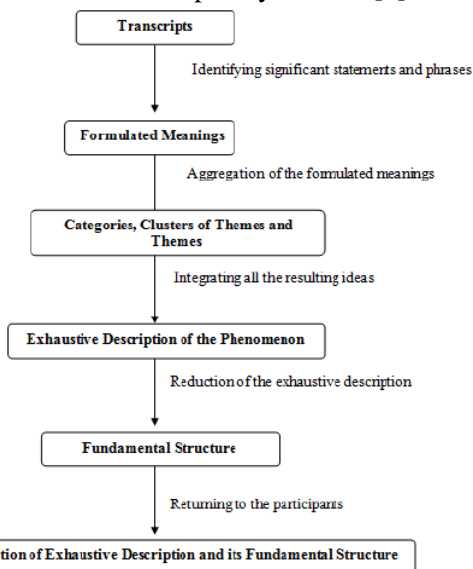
Transcripts

Identifying significant statements and phrases

Formulated Meanings

Aggregation of the formulated meanings

Categories, Clusters of Themes and Themes

Integrating all the resulting ideas

Exhaustive Description of the Phenomenon

Reduction of the exhaustive description

Fundamental Structure

Returning to the participants

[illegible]tion of Exhaustive Description and its Fundamental Structure